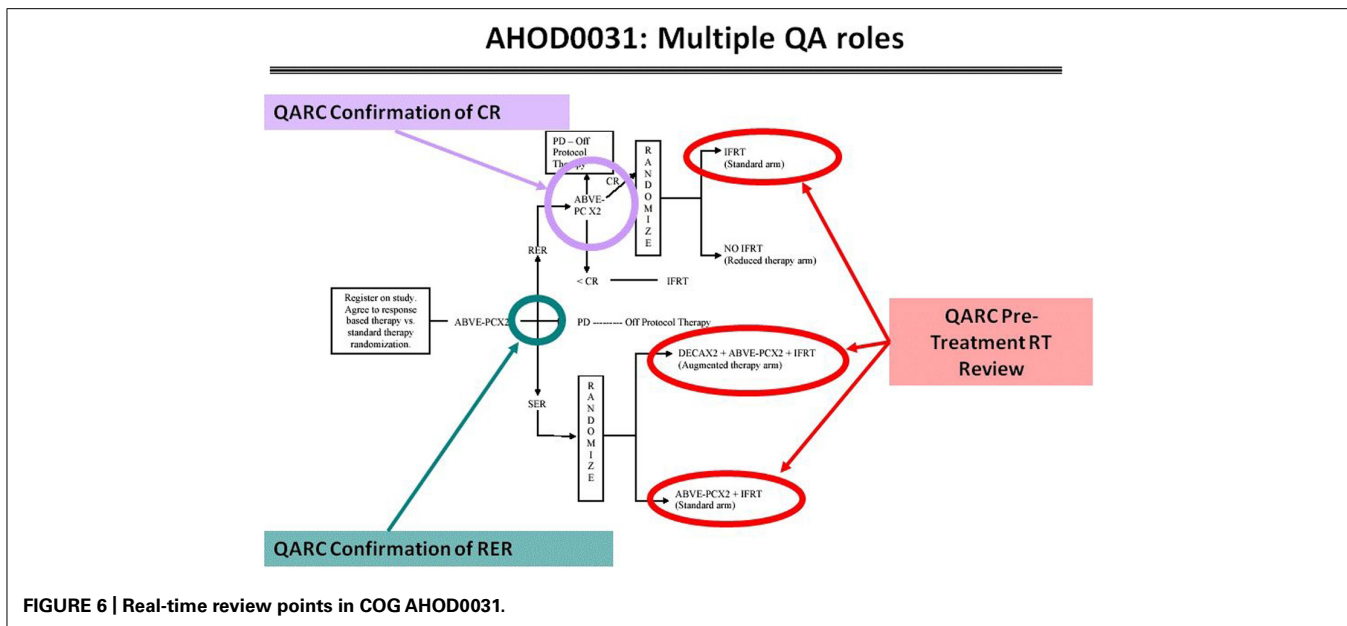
AHOD0031: Multiple QA roles

QARC Confirmation of CR

PD – Off Protocol Therapy

ABVE-PC X2

CR

R A N D O M I Z E

IFRT (Standard arm)

NO IFRT (Reduced therapy arm)

RER

< CR — IFRT

Register on study. Agree to response based therapy vs. standard therapy randomization.

ABVE-PCX2

PD --------- Off Protocol Therapy

QARC Pre-Treatment RT Review

DECAX2 + ABVE-PCX2 + IFRT (Augmented therapy arm)

SER

R A N D O M I Z E

ABVE-PCX2 + IFRT (Standard arm)

QARC Confirmation of RER

FIGURE 6 | Real-time review points in COG AHOD0031.